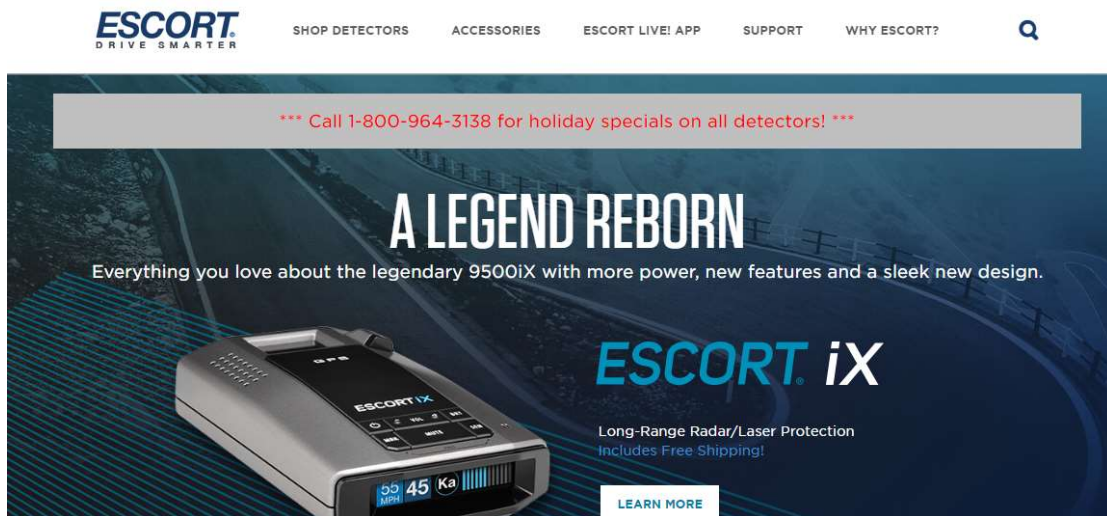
ESCORT
DRIVE SMARTER

SHOP DETECTORS ACCESSORIES ESCORT LIVE! APP SUPPORT WHY ESCORT?

*** Call 1-800-964-3138 for holiday specials on all detectors! ***

A LEGEND REBORN

Everything you love about the legendary 9500iX with more power, new features and a sleek new design.

ESCORT iX

Long-Range Radar/Laser Protection
Includes Free Shipping!

LEARN MORE

ESCORT iX
GPS
VOL
MRK
MUTE
SEN
55 MPH 45 Ka